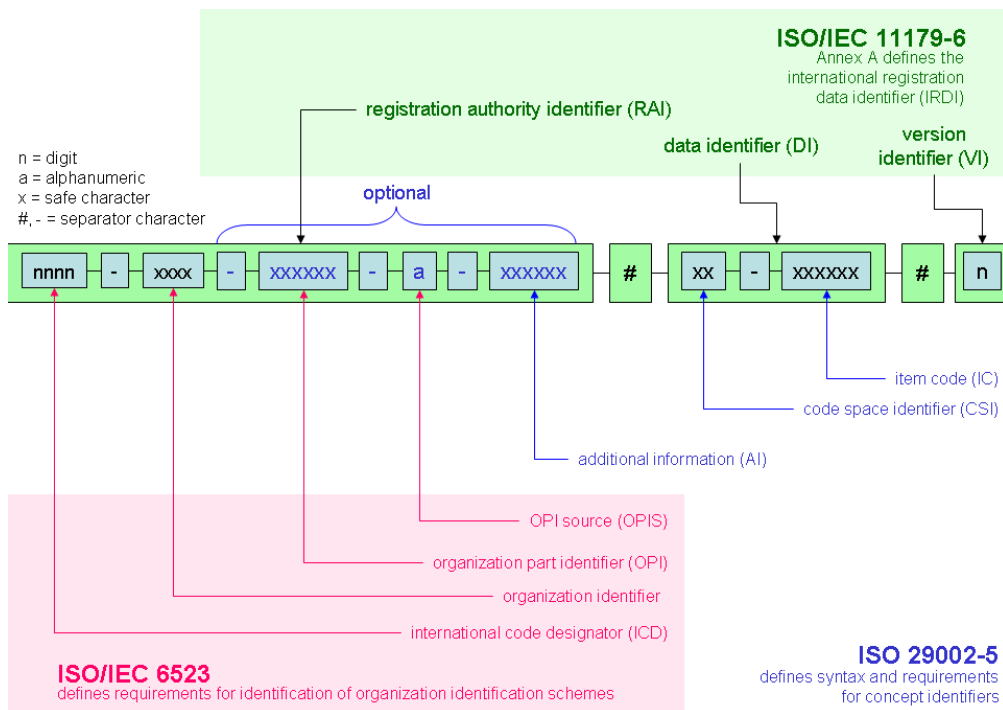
ISO/IEC 11179-6
Annex A defines the international registration data identifier (IRDI)

registration authority identifier (RAI)

n = digit
a = alphanumeric
x = safe character
#, - = separator character

optional

data identifier (DI)

version identifier (VI)

nnnn - xxxx - xxxxxx - a - xxxxxx # xx - xxxxxx # n

item code (IC)

code space identifier (CSI)

additional information (AI)

OPI source (OPIS)

organization part identifier (OPI)

organization identifier

international code designator (ICD)

ISO/IEC 6523
defines requirements for identification of organization identification schemes

ISO 29002-5
defines syntax and requirements for concept identifiers